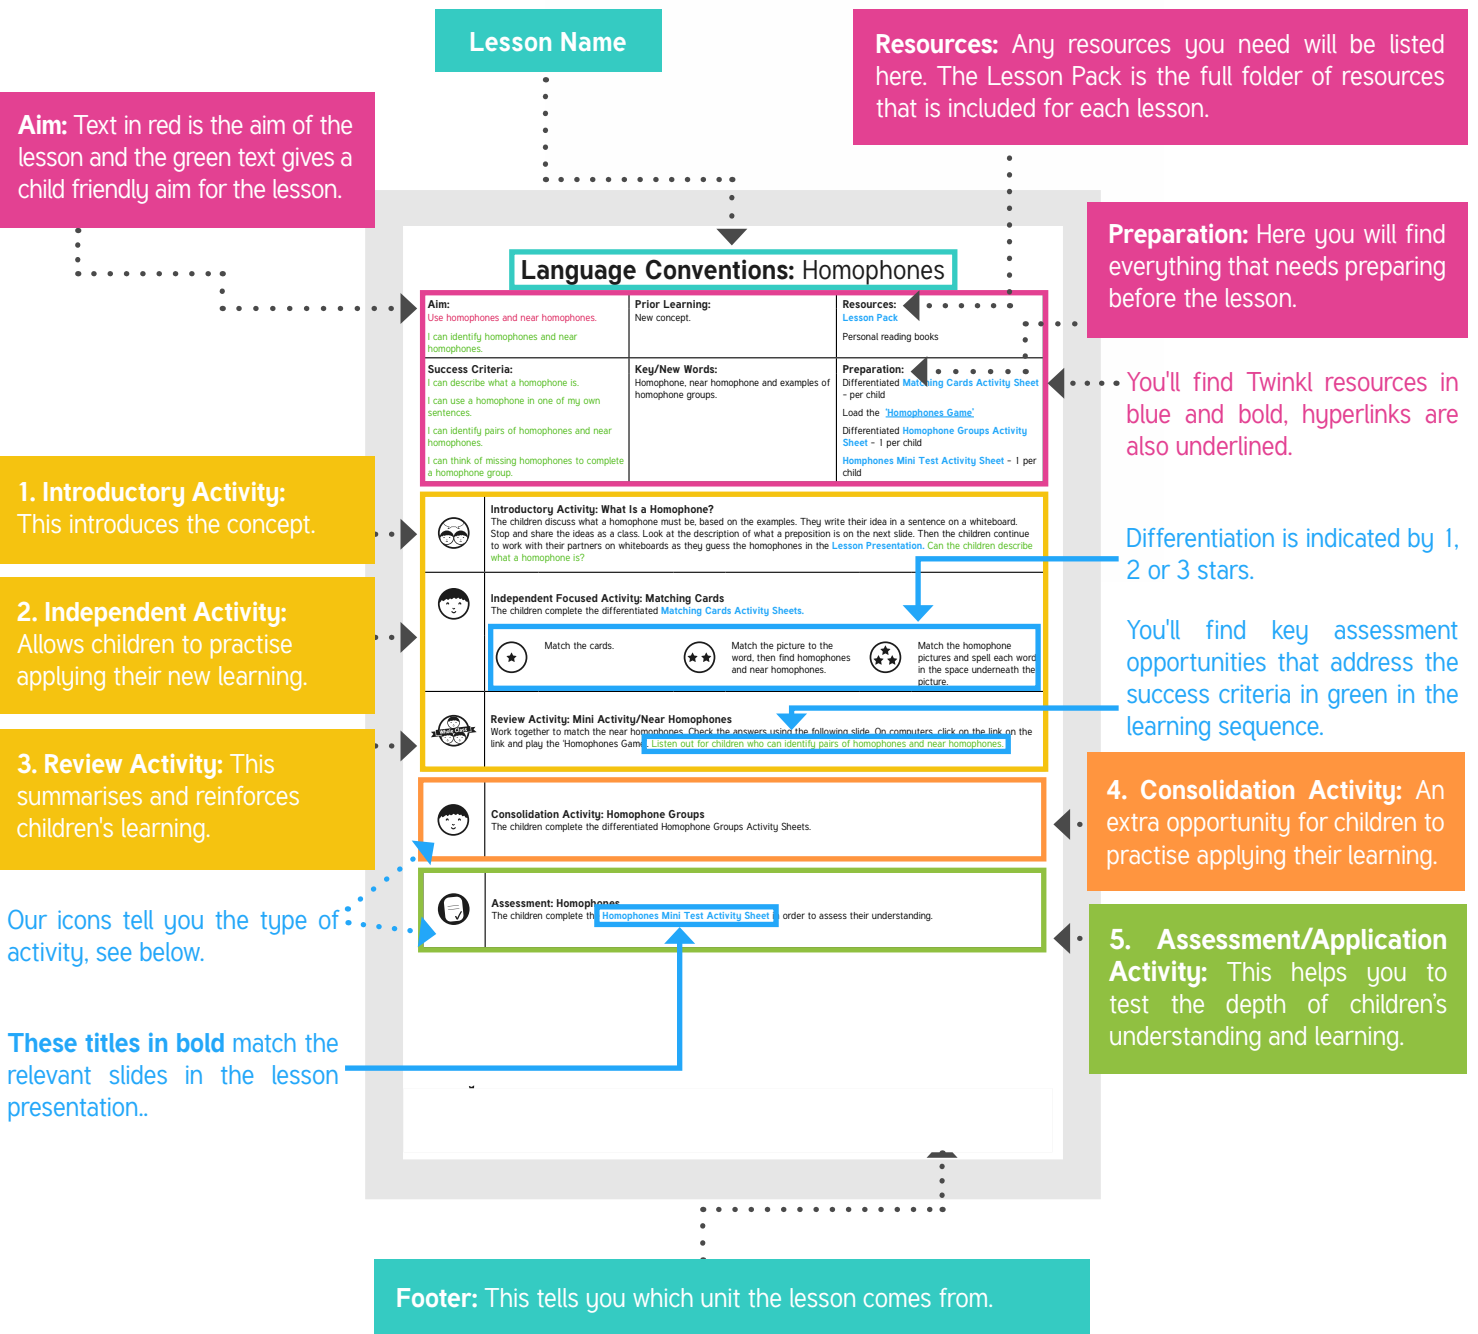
Lesson Name

Resources: Any resources you need will be listed here. The Lesson Pack is the full folder of resources that is included for each lesson.

Aim: Text in red is the aim of the lesson and the green text gives a child friendly aim for the lesson.

Preparation: Here you will find everything that needs preparing before the lesson.

Language Conventions: Homophones

| Aim: Use homophones and near homophones. I can identify homophones and near homophones. | Prior Learning: New concept. | Resources: Lesson Pack Personal reading books |
|---|---|---|
| Success Criteria: I can describe what a homophone is. I can use a homophone in one of my own sentences. I can identify pairs of homophones and near homophones. I can think of missing homophones to complete a homophone group. | Key/New Words: Homophone, near homophone and examples of homophone groups. | Preparation: Differentiated Matching Cards Activity Sheet - per child Load the 'Homophones Game' Differentiated Homophone Groups Activity Sheet - 1 per child Homphones Mini Test Activity Sheet - 1 per child |

You'll find Twinkl resources in blue and bold, hyperlinks are also underlined.

1. Introductory Activity: This introduces the concept.

Introductory Activity: What Is a Homophone?
The children discuss what a homophone must be, based on the examples. They write their idea in a sentence on a whiteboard. Stop and share the ideas as a class. Look at the description of what a preposition is on the next slide. Then the children continue to work with their partners on whiteboards as they guess the homophones in the Lesson Presentation. Can the children describe what a homophone is?

Differentiation is indicated by 1, 2 or 3 stars.

2. Independent Activity: Allows children to practise applying their new learning.

Independent Focused Activity: Matching Cards
The children complete the differentiated Matching Cards Activity Sheets.

Match the cards.

Match the picture to the word, then find homophones and near homophones.

Match the homophone pictures and spell each word in the space underneath the picture.

You'll find key assessment opportunities that address the success criteria in green in the learning sequence.

3. Review Activity: This summarises and reinforces children's learning.

Review Activity: Mini Activity/Near Homophones
Work together to match the near homophones. Check the answers using the following slide. On computers, click on the link on the link and play the 'Homophones Game'. Listen out for children who can identify pairs of homophones and near homophones.

4. Consolidation Activity: An extra opportunity for children to practise applying their learning.

Consolidation Activity: Homophone Groups
The children complete the differentiated Homophone Groups Activity Sheets.

Our icons tell you the type of activity, see below.

Assessment: Homophones
The children complete the Homophones Mini Test Activity Sheet in order to assess their understanding.

5. Assessment/Application Activity: This helps you to test the depth of children's understanding and learning.

These titles in bold match the relevant slides in the lesson presentation..

Footer: This tells you which unit the lesson comes from.